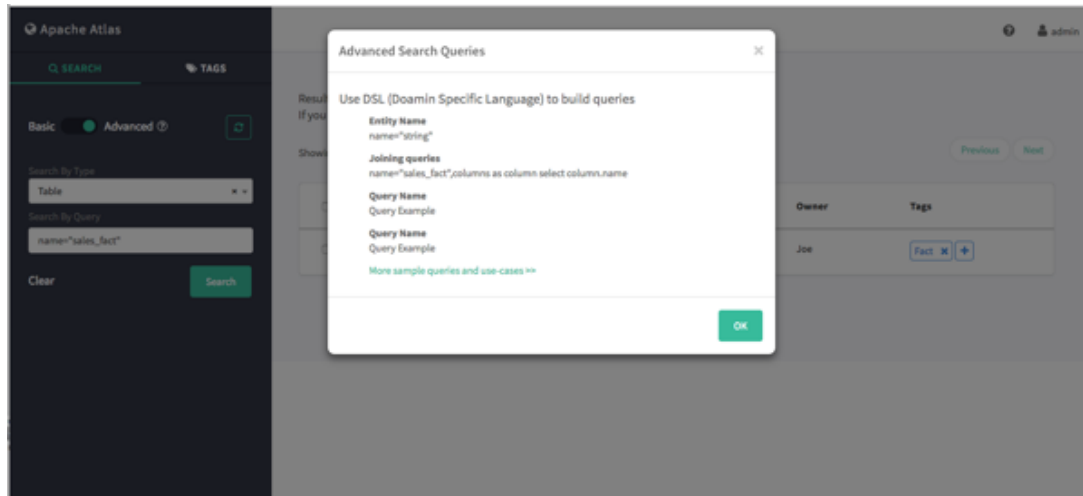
Apache Atlas

SEARCH

TAGS

Basic Advanced

Search By Type

Table

Search By Query

name="sales_fact"

Clear

Search

Resul
If you

Showi

Previous Next

Owner

Tags

Joe

Fact

admin

Advanced Search Queries

Use DSL (Doamin Specific Language) to build queries

Entity Name
name="string"

Joining queries
name="sales_fact",columns as column select column.name

Query Name
Query Example

Query Name
Query Example

More sample queries and use-cases >>

OK